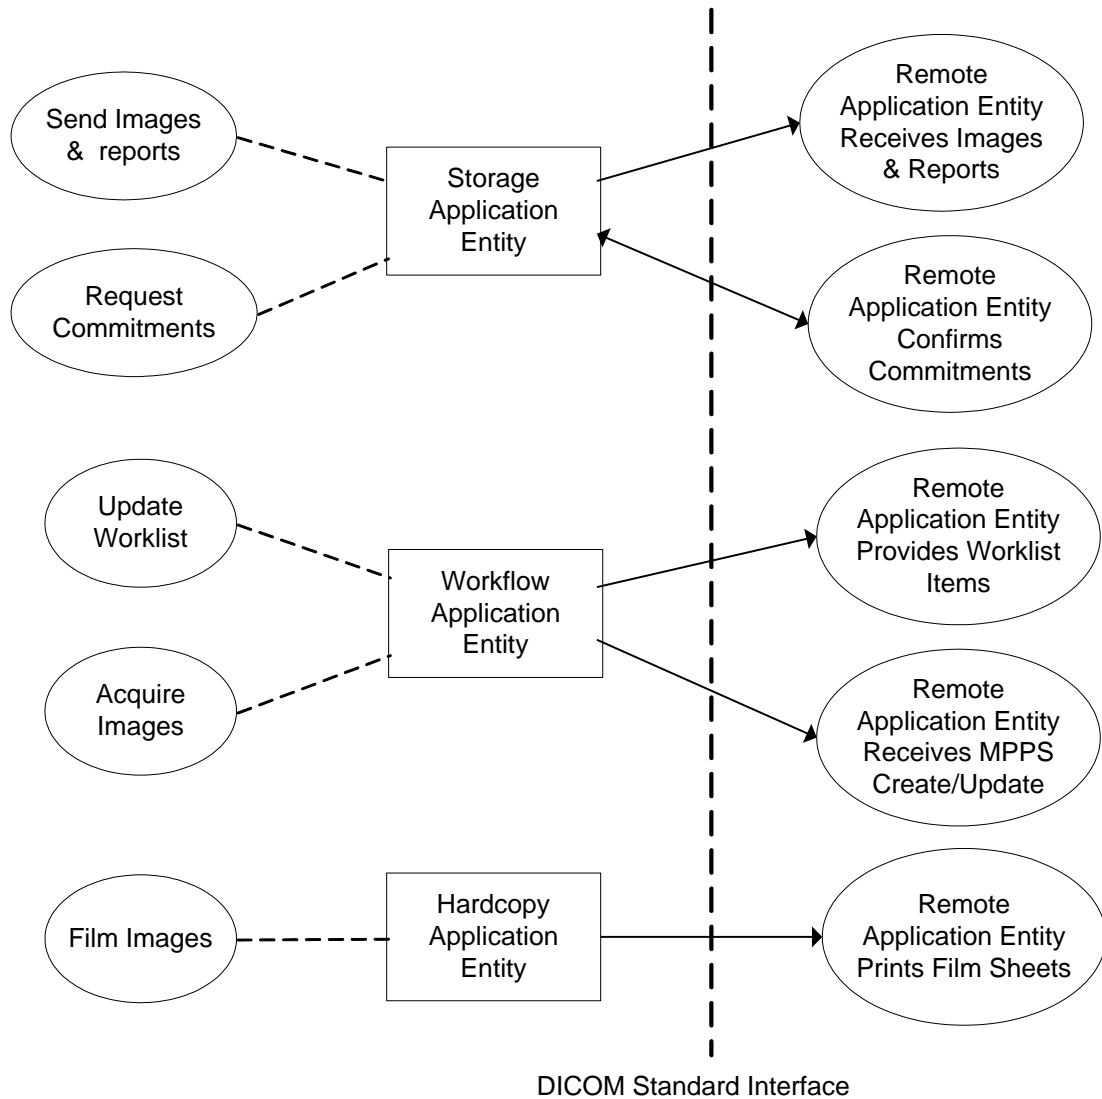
Send Images & reports

Request Commitments

Storage Application Entity

Remote Application Entity Receives Images & Reports

Remote Application Entity Confirms Commitments

Update Worklist

Acquire Images

Workflow Application Entity

Remote Application Entity Provides Worklist Items

Remote Application Entity Receives MPPS Create/Update

Film Images

Hardcopy Application Entity

Remote Application Entity Prints Film Sheets

DICOM Standard Interface